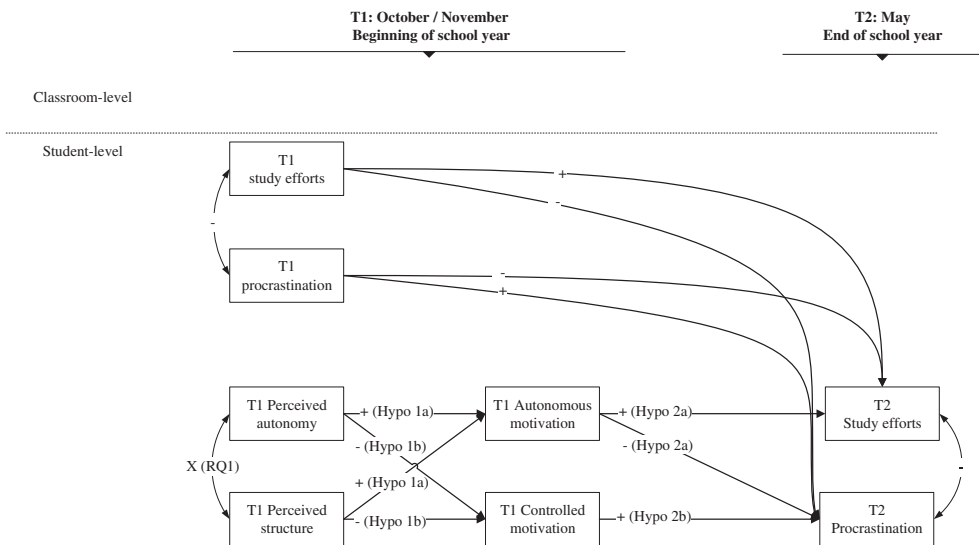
T1: October / November
Beginning of school year

T2: May
End of school year

Classroom-level

Student-level

T1
study efforts

T1
procrastination

T1 Perceived
autonomy

T1 Perceived
structure

T1 Autonomous
motivation

T1 Controlled
motivation

T2
Study efforts

T2
Procrastination

-

+

-

-

+

X (RQ1)

+ (Hypo 1a)

- (Hypo 1b)

+ (Hypo 1a)

- (Hypo 1b)

+ (Hypo 2a)

- (Hypo 2a)

+ (Hypo 2b)

-